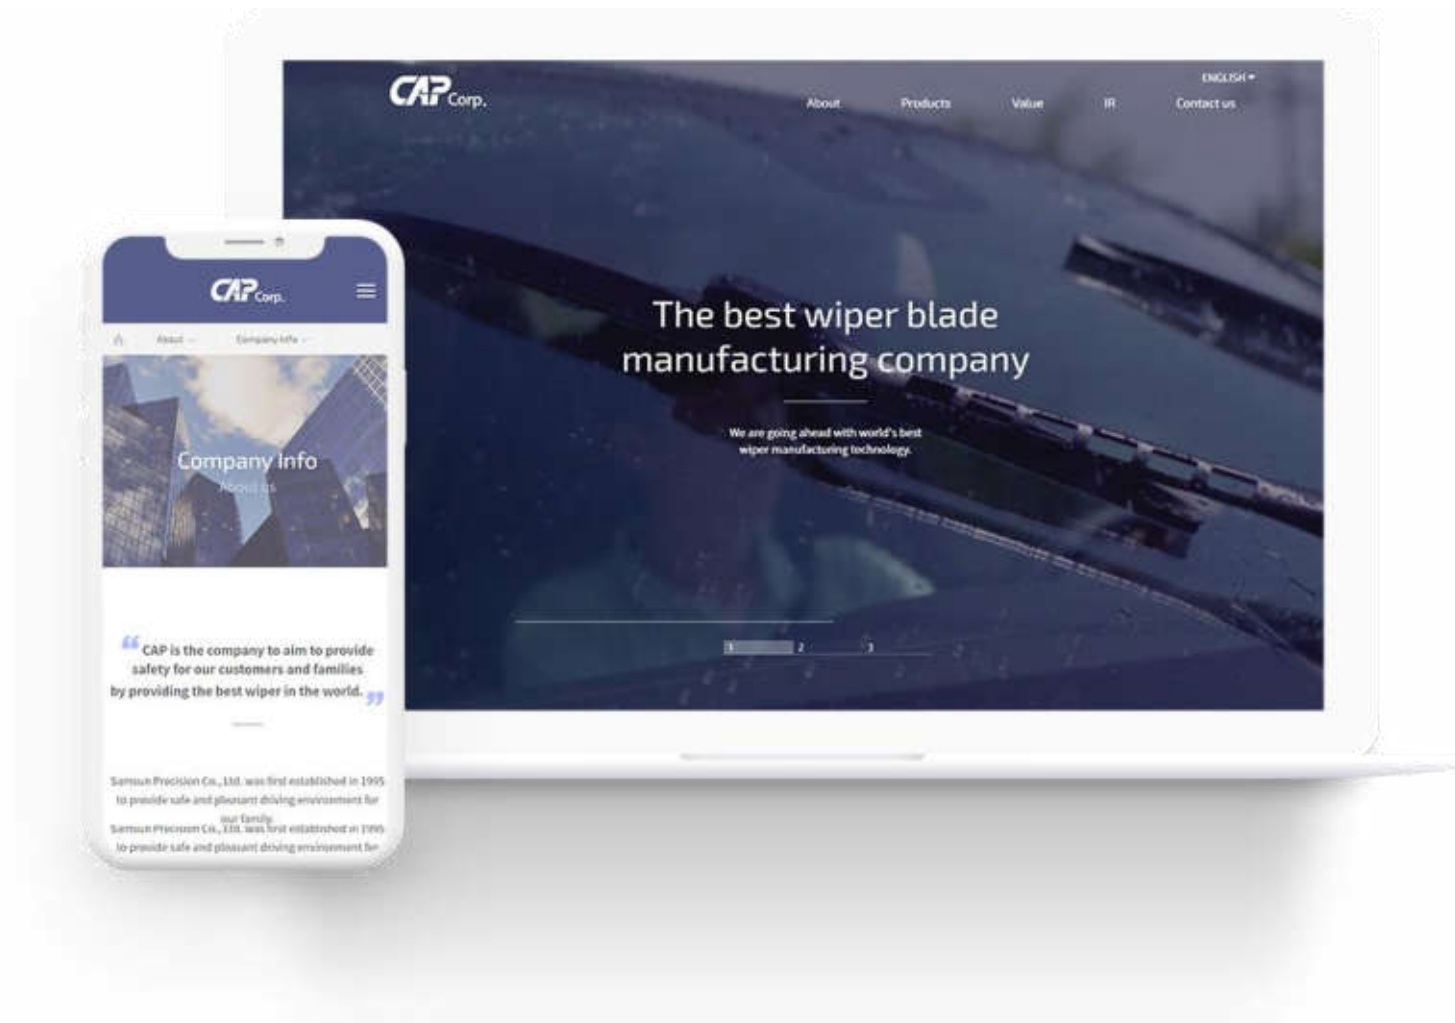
CAP Corp.

ENGLISH

About Products Value IR Contact us

The best wiper blade manufacturing company

We are going ahead with world's best wiper manufacturing technology.

1 2 3

CAP Corp.

About Company info

Company info

About us

“CAP is the company to aim to provide safety for our customers and families by providing the best wiper in the world.”

Samsun Precision Co., Ltd. was first established in 1995 to provide safe and pleasant driving environment for our family.

Samsun Precision Co., Ltd. was first established in 1995 to provide safe and pleasant driving environment for